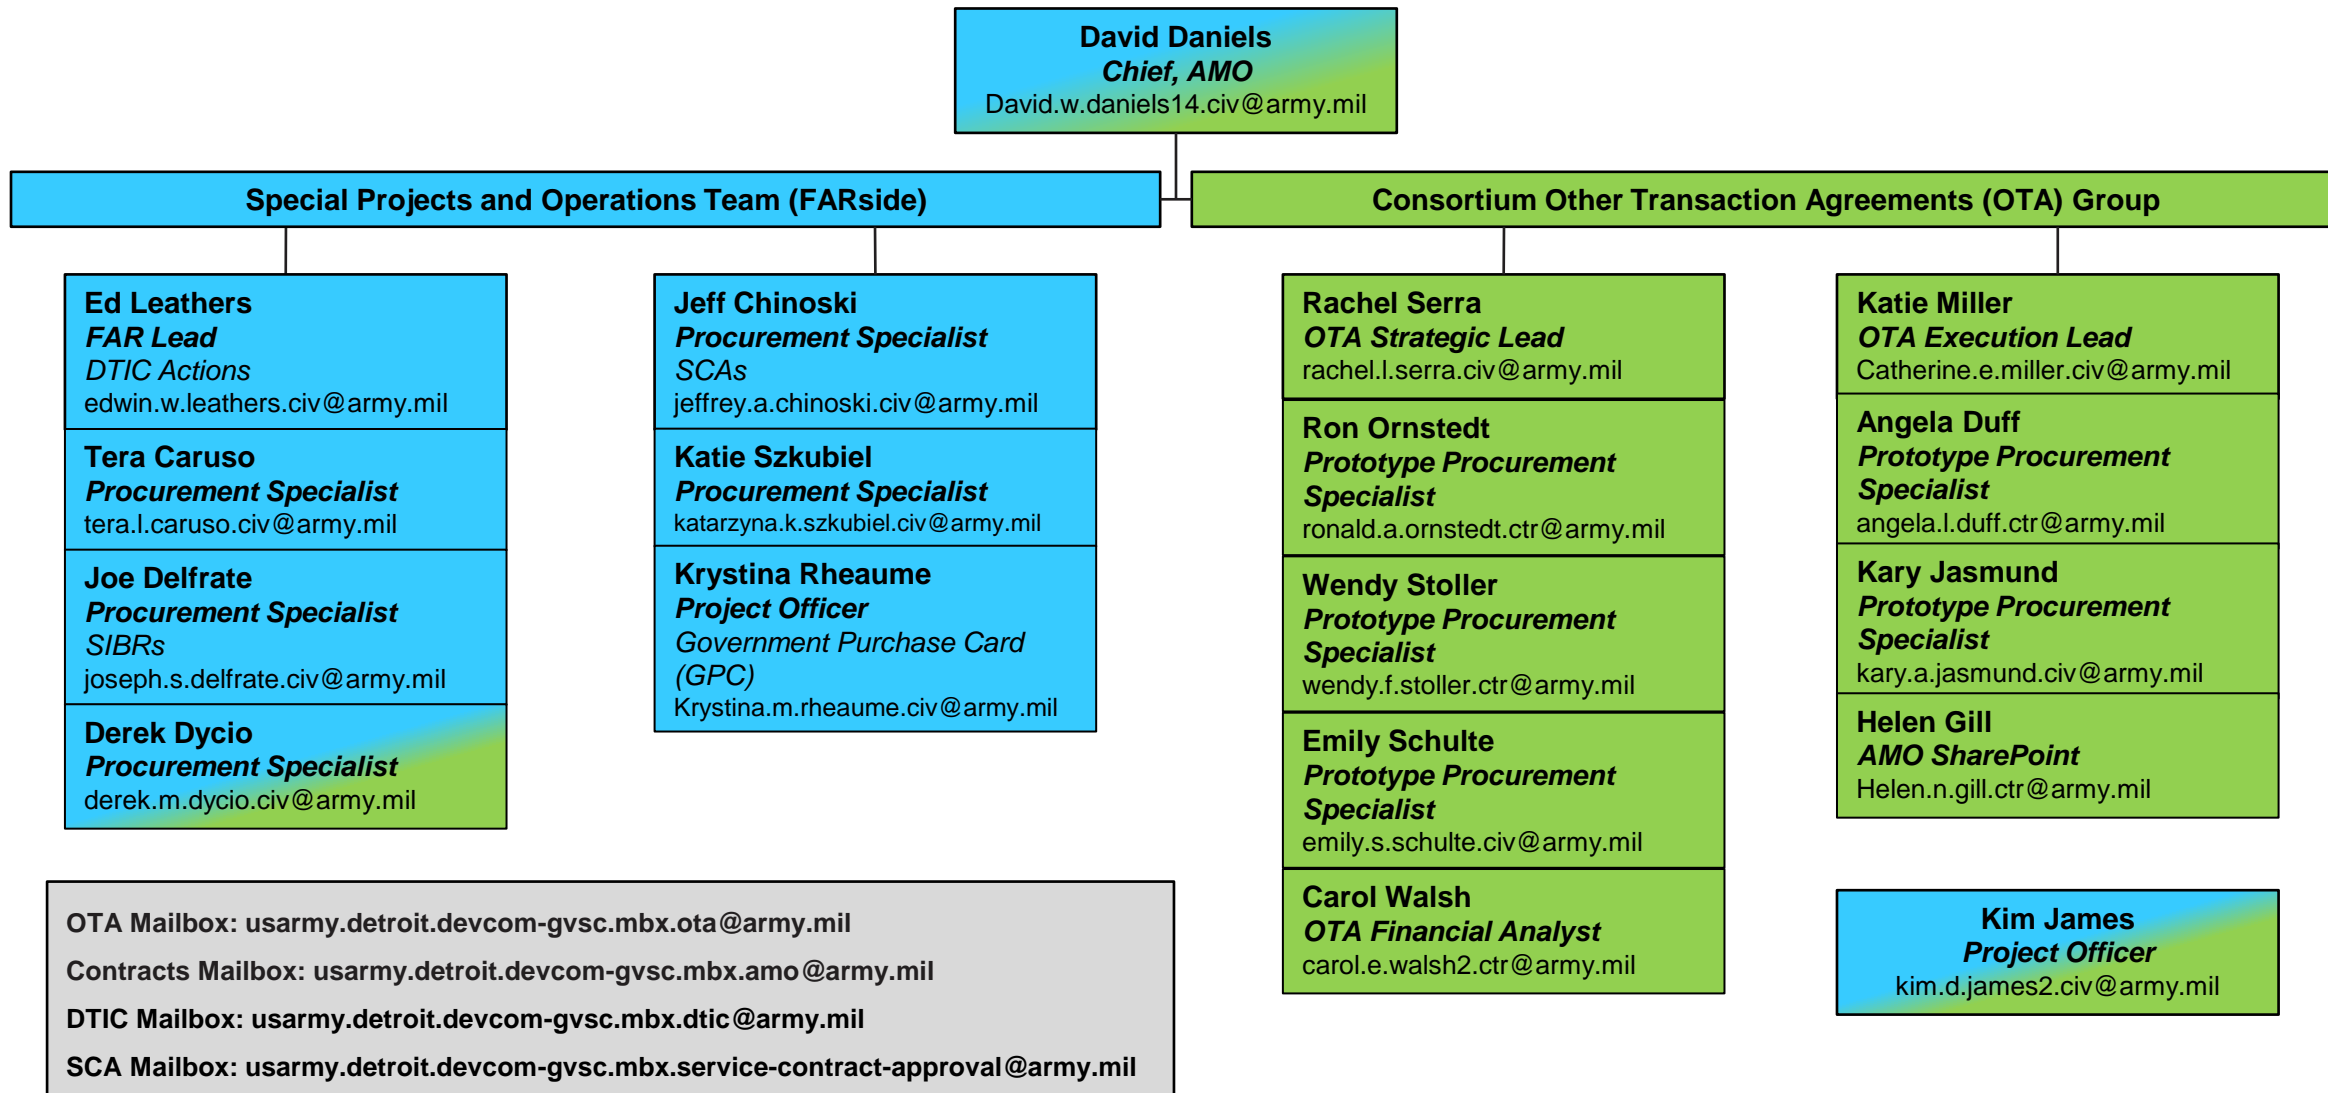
David Daniels
Chief, AMO
David.w.daniels14.civ@army.mil

Special Projects and Operations Team (FARside)

Consortium Other Transaction Agreements (OTA) Group

Ed Leathers
FAR Lead
DTIC Actions
edwin.w.leathers.civ@army.mil

Tera Caruso
Procurement Specialist
tera.l.caruso.civ@army.mil

Joe Delfrate
Procurement Specialist
SIBRs
joseph.s.delfrate.civ@army.mil

Derek Dycio
Procurement Specialist
derek.m.dycio.civ@army.mil

Jeff Chinoski
Procurement Specialist
SCAs
jeffrey.a.chinoski.civ@army.mil

Katie Szkubiel
Procurement Specialist
katarzyna.k.szkubiel.civ@army.mil

Krystina Rheaume
Project Officer
Government Purchase Card (GPC)
Krystina.m.rheaume.civ@army.mil

Rachel Serra
OTA Strategic Lead
rachel.l.serra.civ@army.mil

Ron Ornstedt
Prototype Procurement Specialist
ronald.a.ornstedt.ctr@army.mil

Wendy Stoller
Prototype Procurement Specialist
wendy.f.stoller.ctr@army.mil

Emily Schulte
Prototype Procurement Specialist
emily.s.schulte.civ@army.mil

Carol Walsh
OTA Financial Analyst
carol.e.walsh2.ctr@army.mil

Katie Miller
OTA Execution Lead
Catherine.e.miller.civ@army.mil

Angela Duff
Prototype Procurement Specialist
angela.l.duff.ctr@army.mil

Kary Jasmund
Prototype Procurement Specialist
kary.a.jasmund.civ@army.mil

Helen Gill
AMO SharePoint
Helen.n.gill.ctr@army.mil

Kim James
Project Officer
kim.d.james2.civ@army.mil

OTA Mailbox: usarmy.detroit.devcom-gvsc.mbx.ota@army.mil
Contracts Mailbox: usarmy.detroit.devcom-gvsc.mbx.amo@army.mil
DTIC Mailbox: usarmy.detroit.devcom-gvsc.mbx.dtic@army.mil
SCA Mailbox: usarmy.detroit.devcom-gvsc.mbx.service-contract-approval@army.mil